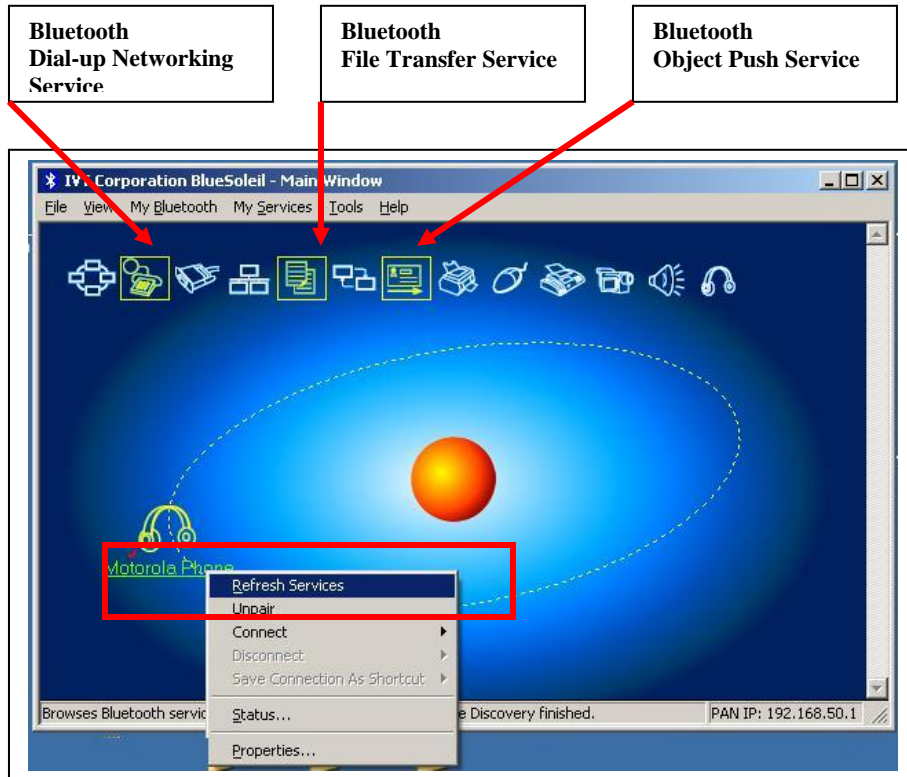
Bluetooth
Dial-up Networking
Service

Bluetooth
File Transfer Service

Bluetooth
Object Push Service

IVT Corporation BlueSoleil - Main Window

File View My Bluetooth My Services Tools Help

Motorola Phone

Refresh Services
Unpair
Connect
Disconnect
Save Connection As Shortcut
Status...
Properties...

Browses Bluetooth servic

e Discovery finished.

PAN IP: 192.168.50.1